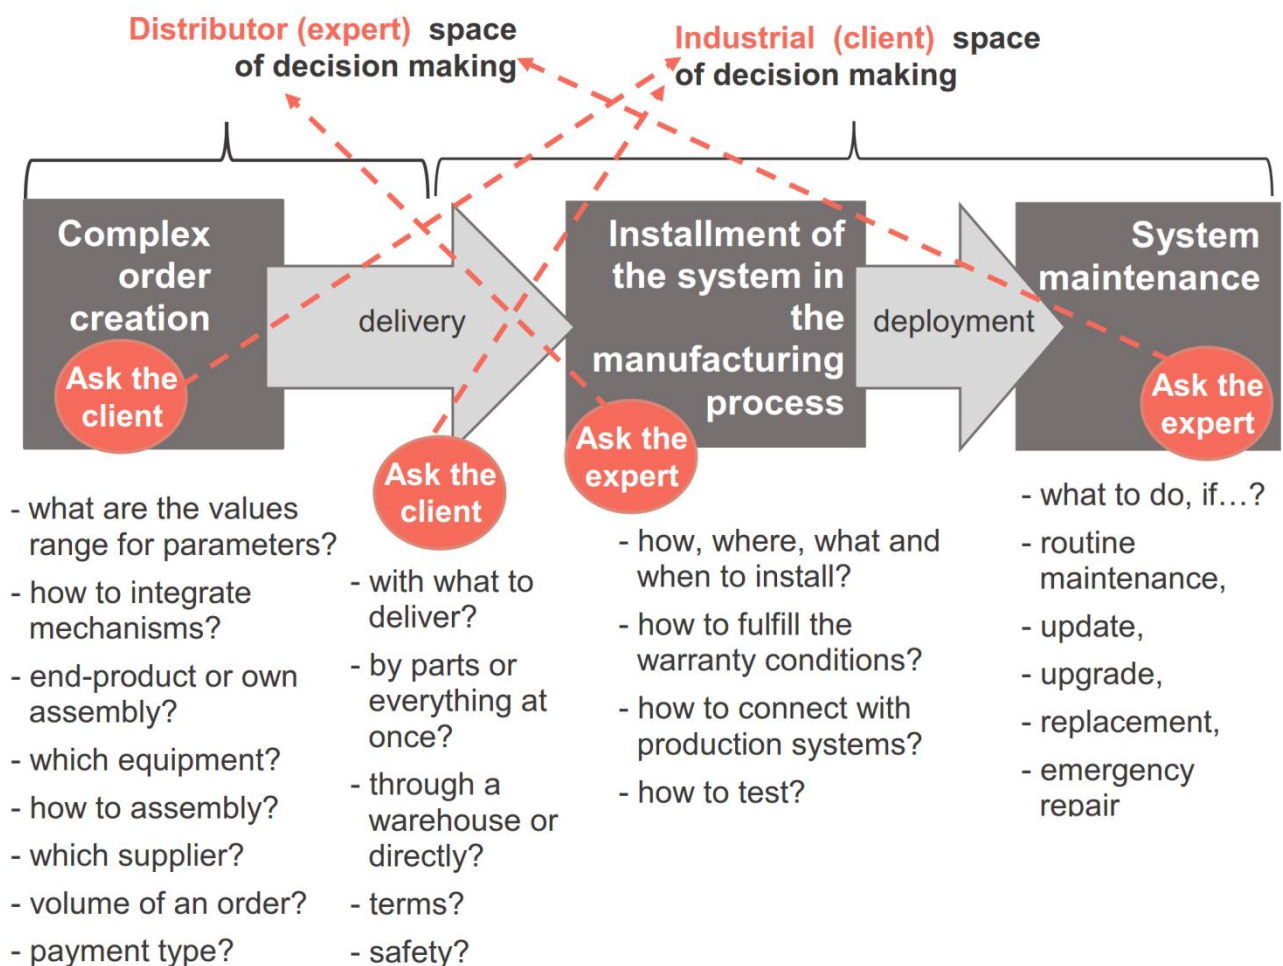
Distributor (expert) space of decision making

Industrial (client) space of decision making

Complex order creation

Ask the client

delivery

Ask the client

Installment of the system in the manufacturing process

Ask the expert

deployment

System maintenance

Ask the expert

- what are the values range for parameters?
- how to integrate mechanisms?
- end-product or own assembly?
- which equipment?
- how to assembly?
- which supplier?
- volume of an order?
- payment type?

- with what to deliver?
- by parts or everything at once?
- through a warehouse or directly?
- terms?
- safety?

- how, where, what and when to install?
- how to fulfill the warranty conditions?
- how to connect with production systems?
- how to test?

- what to do, if…?
- routine maintenance,
- update,
- upgrade,
- replacement,
- emergency repair